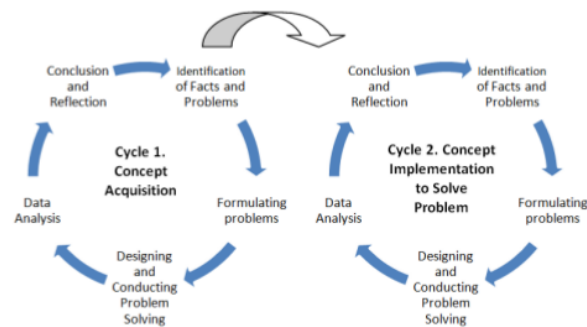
Conclusion and Reflection

Identification of Facts and Problems

Cycle 1. Concept Acquisition

Formulating problems

Designing and Conducting Problem Solving

Data Analysis

Conclusion and Reflection

Identification of Facts and Problems

Cycle 2. Concept Implementation to Solve Problem

Formulating problems

Designing and Conducting Problem Solving

Data Analysis